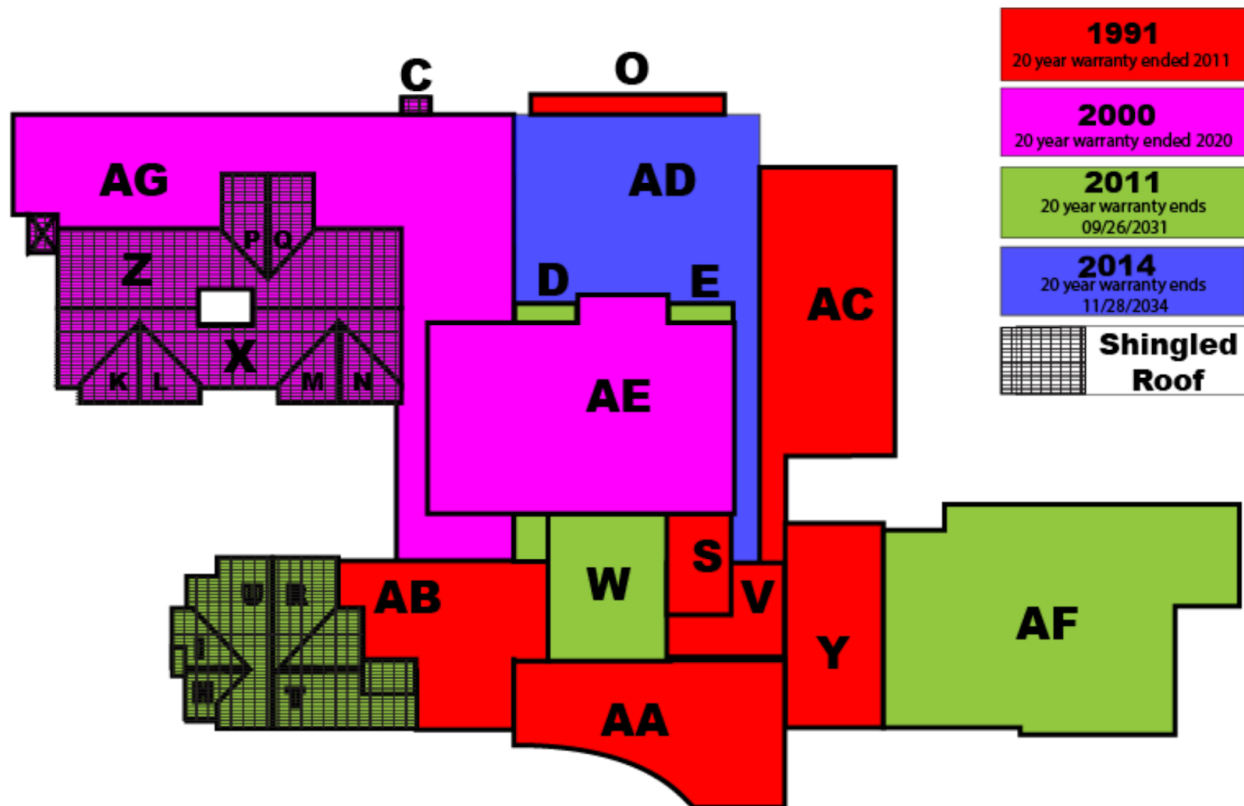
1991
20 year warranty ended 2011

2000
20 year warranty ended 2020

2011
20 year warranty ends
09/26/2031

2014
20 year warranty ends
11/28/2034

Shingled Roof

C

O

AG

AD

P Q

Z

X

K L

M N

D

E

AC

AE

S

W

V

AB

U R

J

H T

Y

AF

AA